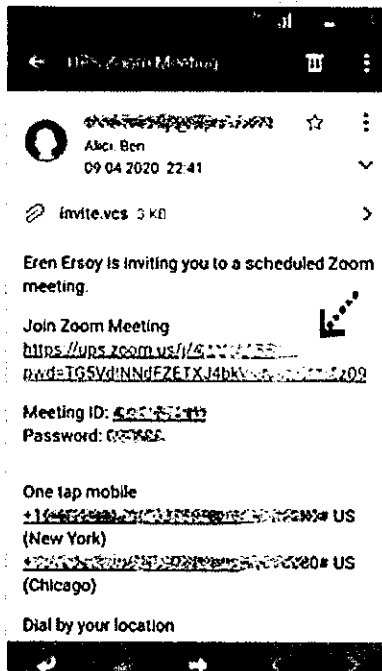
UPS Zoom Meeting

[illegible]
Alıcı: Ben
09.04.2020 22:41

invite.vcs 3 KB

Eren Ersoy is inviting you to a scheduled Zoom meeting.

Join Zoom Meeting
https://ups.zoom.us/j/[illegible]
pwd=TG5VdHNNdFZETXJ4bkV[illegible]z09

Meeting ID: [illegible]
Password: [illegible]

One tap mobile
+1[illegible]# US (New York)
+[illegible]80# US (Chicago)

Dial by your location